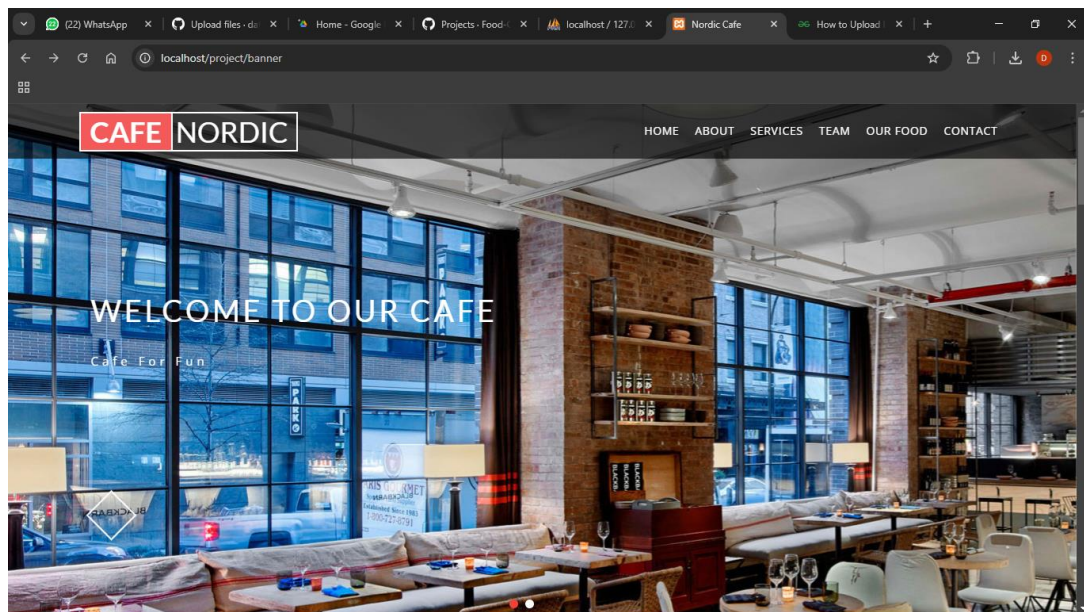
(22) WhatsApp
Upload files · da
Home - Google
Projects · Food-
localhost / 127.0
Nordic Cafe
How to Upload
localhost/project/banner
D

CAFE NORDIC
HOME ABOUT SERVICES TEAM OUR FOOD CONTACT

WELCOME TO OUR CAFE
Cafe For Fun